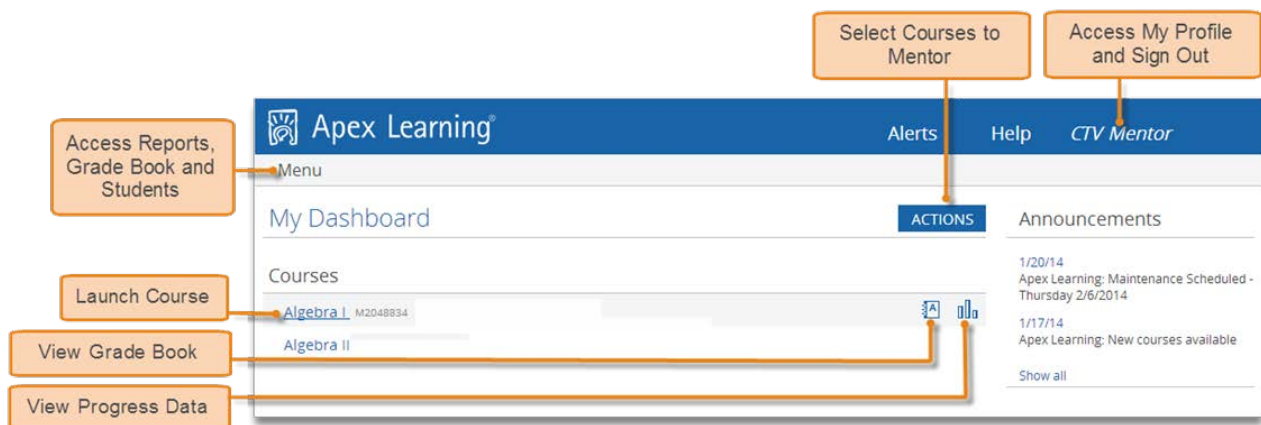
Select Courses to Mentor

Access My Profile and Sign Out

Apex Learning®

Alerts

Help

CTV Mentor

Access Reports, Grade Book and Students

Menu

My Dashboard

ACTIONS

Announcements

Courses

1/20/14
Apex Learning: Maintenance Scheduled - Thursday 2/6/2014

Launch Course

Algebra I M2048834

1/17/14
Apex Learning: New courses available

View Grade Book

Algebra II

Show all

View Progress Data